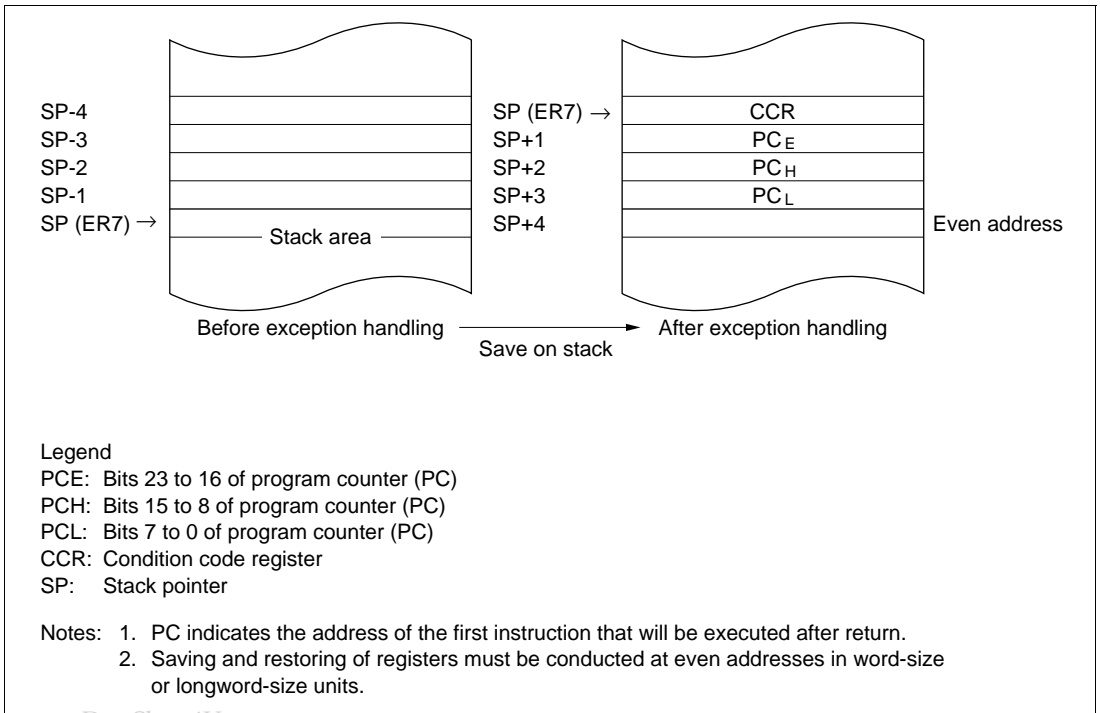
SP-4
SP-3
SP-2
SP-1
SP (ER7) →

Stack area

SP (ER7) →
SP+1
SP+2
SP+3
SP+4

CCR
$PC_E$
$PC_H$
$PC_L$

Even address

Before exception handling → After exception handling
Save on stack

Legend
PCE: Bits 23 to 16 of program counter (PC)
PCH: Bits 15 to 8 of program counter (PC)
PCL: Bits 7 to 0 of program counter (PC)
CCR: Condition code register
SP: Stack pointer

Notes: 1. PC indicates the address of the first instruction that will be executed after return.
2. Saving and restoring of registers must be conducted at even addresses in word-size or longword-size units.